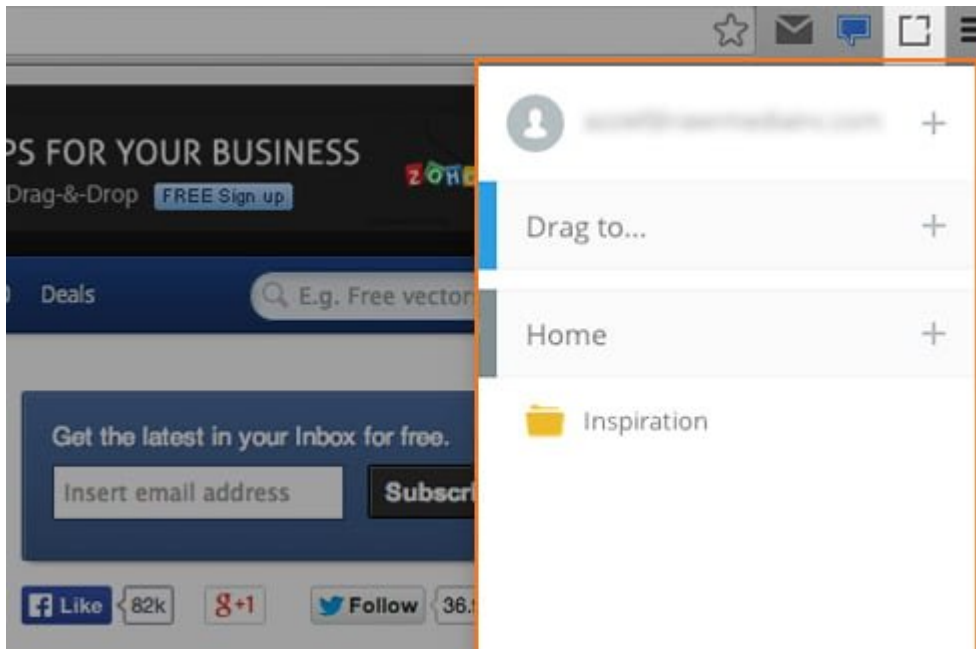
PS FOR YOUR BUSINESS
Drag-&-Drop FREE Sign up

ZOH

Deals

E.g. Free vector

Get the latest in your Inbox for free.

Insert email address

Subscri

Like 82k

+1

Follow 36.

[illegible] +

Drag to... +

Home +

Inspiration